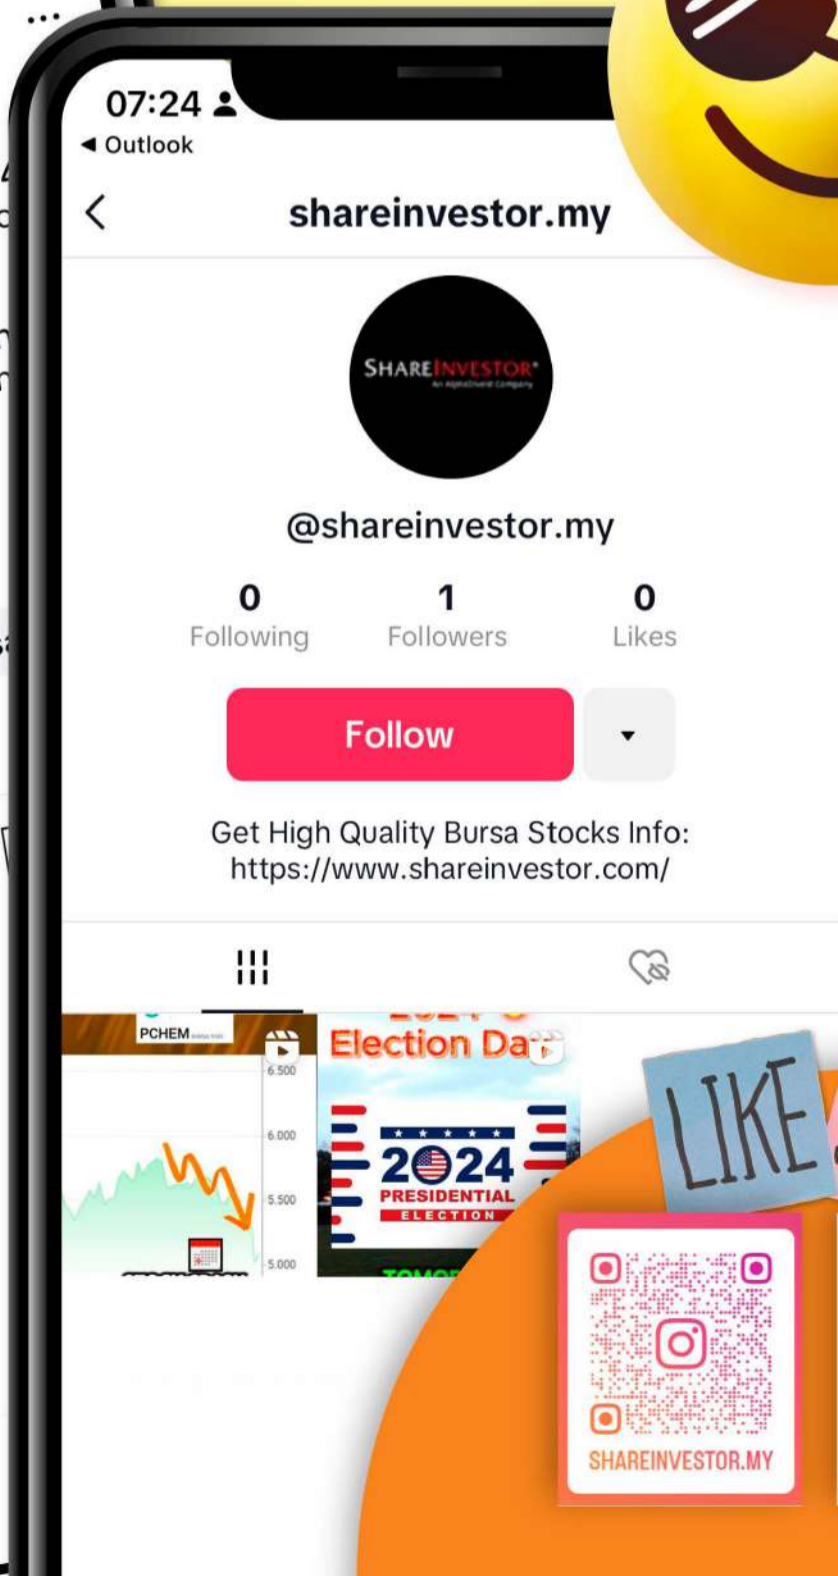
07:24
◂ Outlook

shareinvestor.my

SHAREINVESTOR
An AlphaInvest Company

@shareinvestor.my

0
Following

1
Followers

0
Likes

Follow

Get High Quality Bursa Stocks Info:
https://www.shareinvestor.com/

PCHEM
6.500
6.000
5.500
5.000

Election Da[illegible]
2024
PRESIDENTIAL
ELECTION

LIKE

SHAREINVESTOR.MY